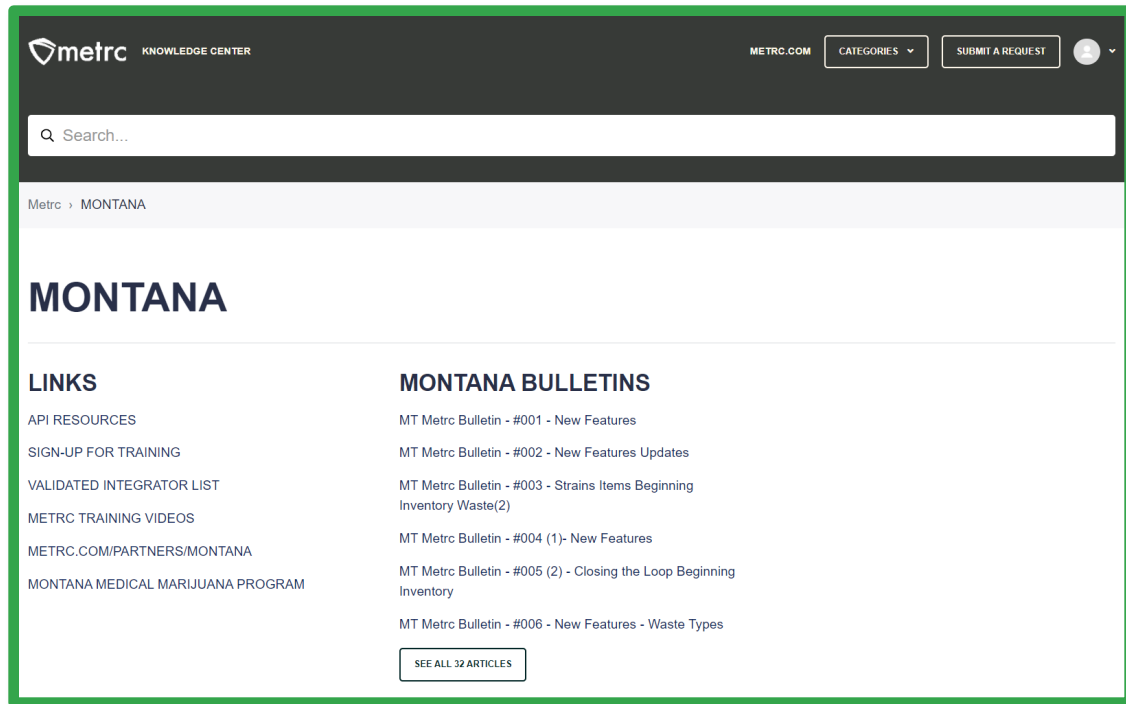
metrc KNOWLEDGE CENTER

METRC.COM CATEGORIES SUBMIT A REQUEST

Search...

Metrc › MONTANA

MONTANA

LINKS

API RESOURCES

SIGN-UP FOR TRAINING

VALIDATED INTEGRATOR LIST

METRC TRAINING VIDEOS

METRC.COM/PARTNERS/MONTANA

MONTANA MEDICAL MARIJUANA PROGRAM

MONTANA BULLETINS

MT Metrc Bulletin - #001 - New Features

MT Metrc Bulletin - #002 - New Features Updates

MT Metrc Bulletin - #003 - Strains Items Beginning Inventory Waste(2)

MT Metrc Bulletin - #004 (1)- New Features

MT Metrc Bulletin - #005 (2) - Closing the Loop Beginning Inventory

MT Metrc Bulletin - #006 - New Features - Waste Types

SEE ALL 32 ARTICLES